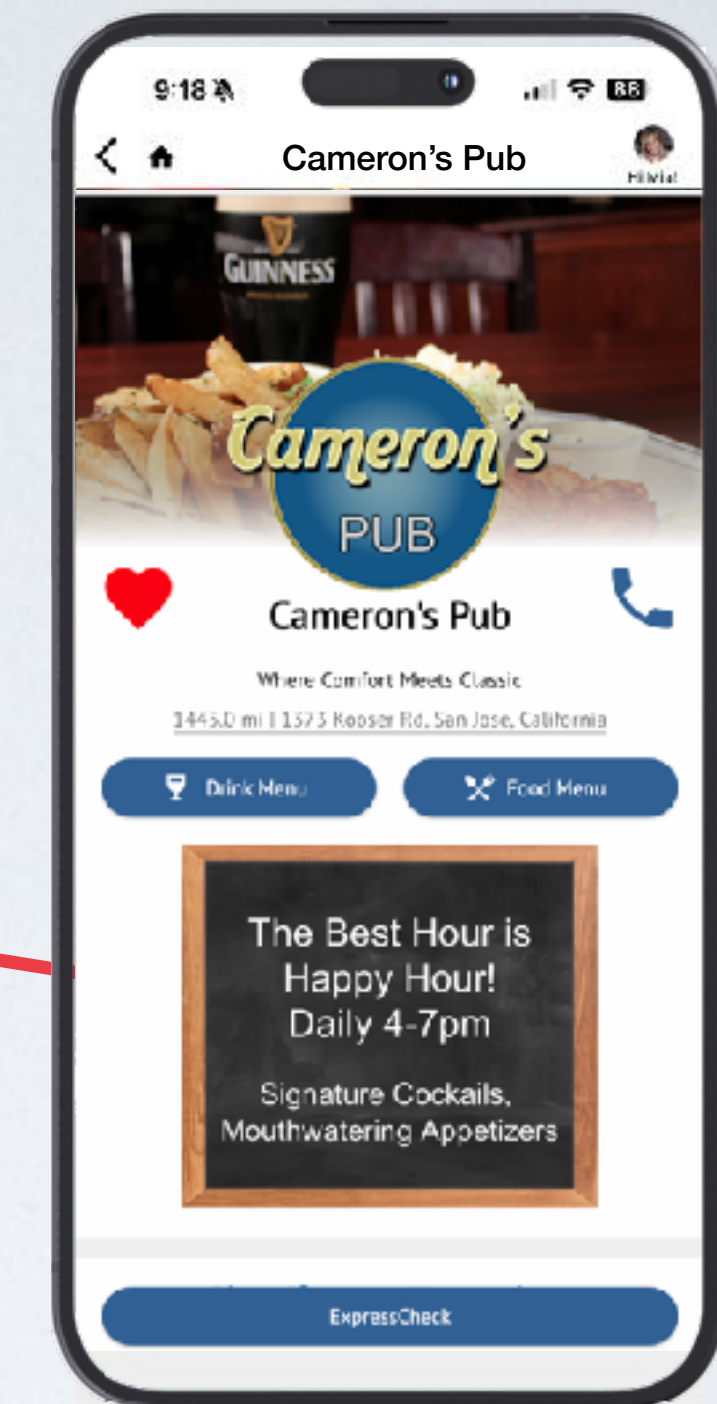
9:18

88

Cameron's Pub

Hi Via!

GUINNESS

Cameron's

PUB

Cameron's Pub

Where Comfort Meets Classic

3445.0 mi | 1373 Rooser Rd, San Jose, California

Drink Menu

Food Menu

The Best Hour is Happy Hour! Daily 4-7pm

Signature Cockails, Mouthwatering Appetizers

ExpressCheck